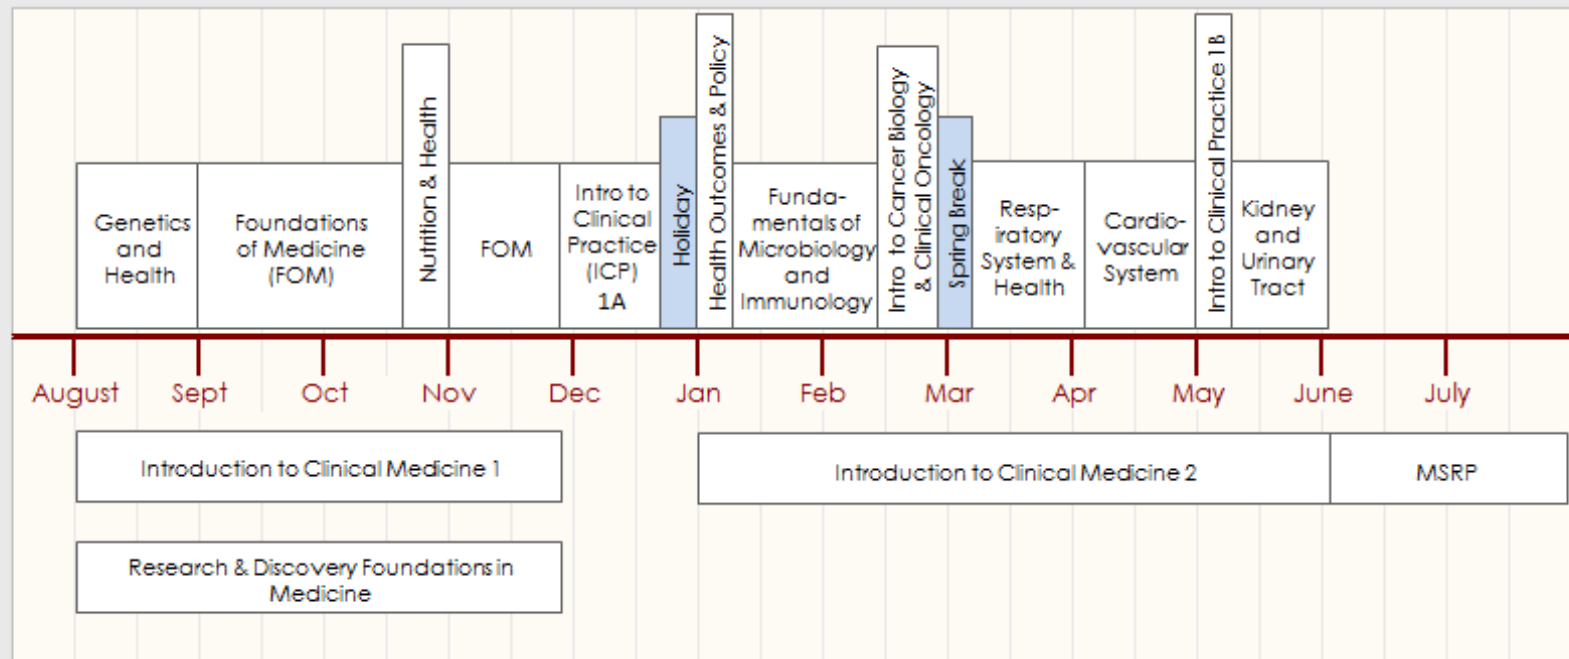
Genetics and Health

Foundations of Medicine (FOM)

Nutrition & Health

FOM

Intro to Clinical Practice (ICP) 1A

Holiday

Health Outcomes & Policy

Fundamentals of Microbiology and Immunology

Intro to Cancer Biology & Clinical Oncology

Spring Break

Respiratory System & Health

Cardiovascular System

Intro to Clinical Practice 1 B

Kidney and Urinary Tract

August Sept Oct Nov Dec Jan Feb Mar Apr May June July

Introduction to Clinical Medicine 1

Introduction to Clinical Medicine 2

MSRP

Research & Discovery Foundations in Medicine